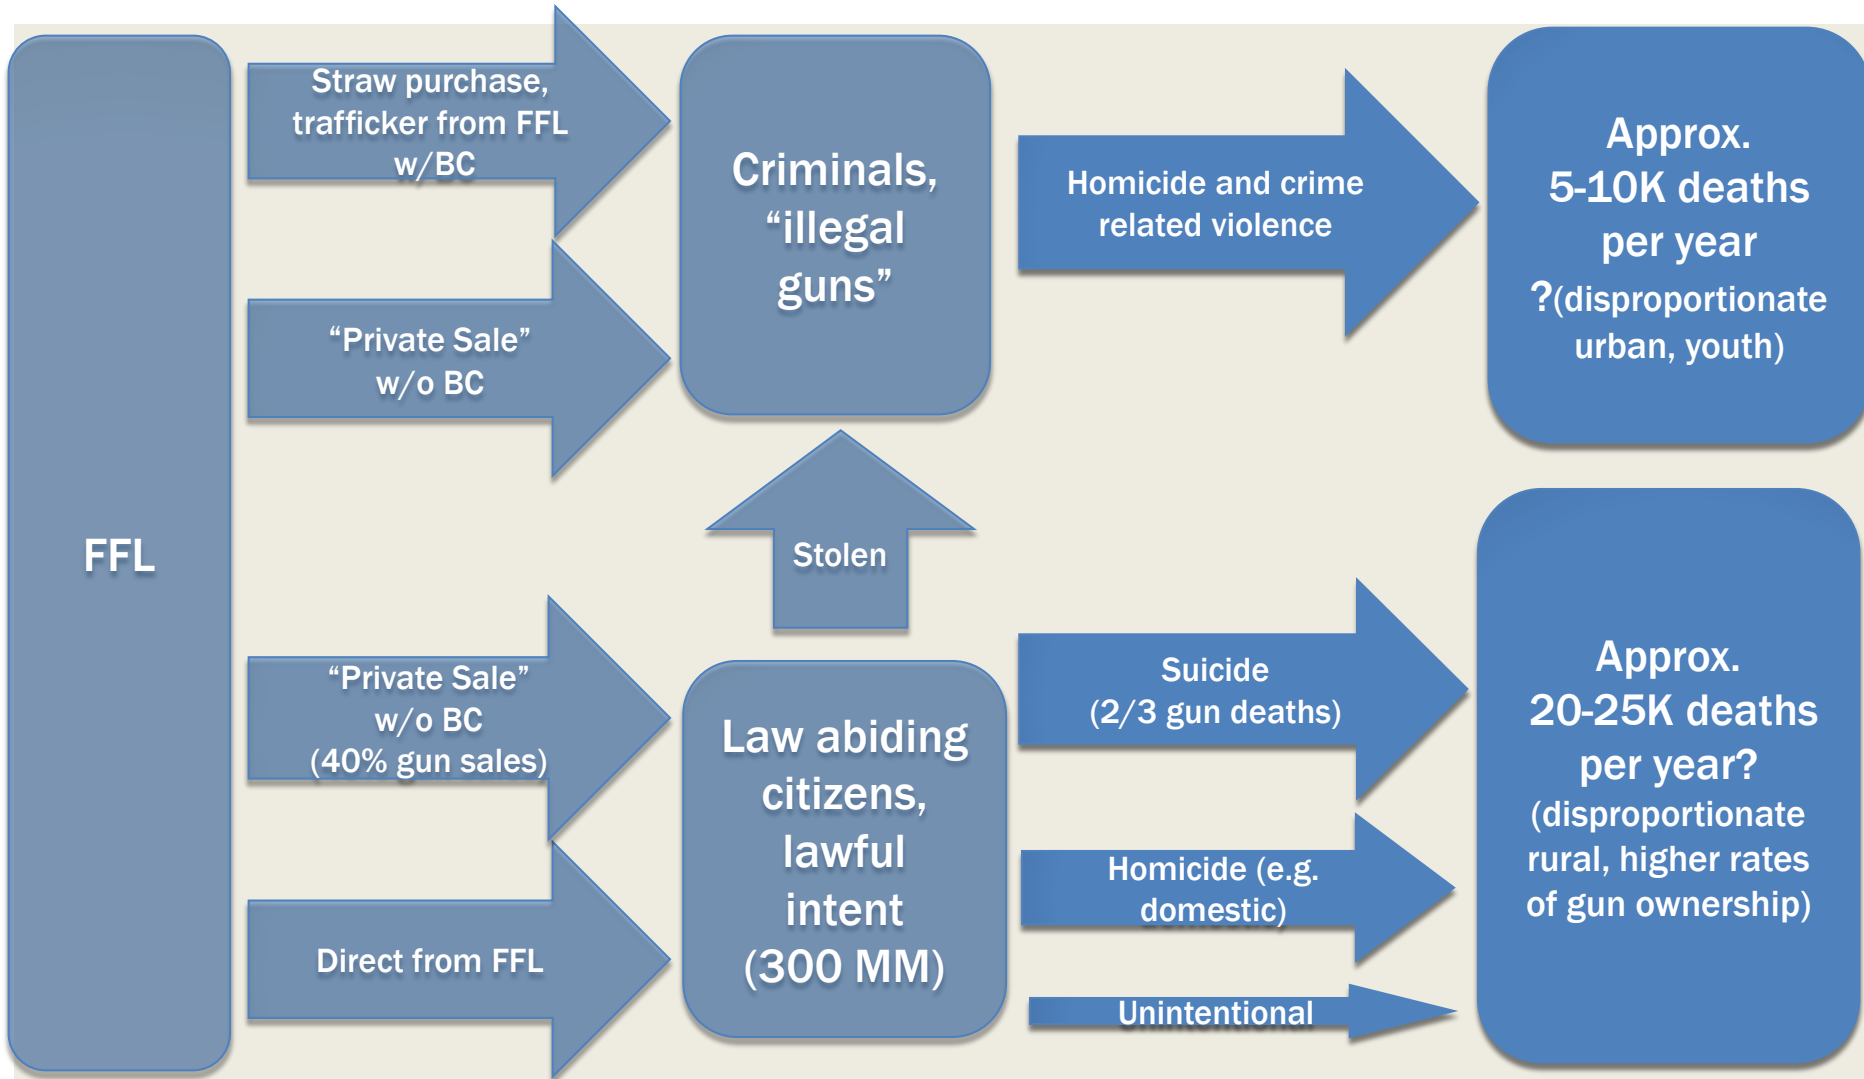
FFL

Straw purchase, trafficker from FFL w/BC

“Private Sale” w/o BC

“Private Sale” w/o BC (40% gun sales)

Direct from FFL

Criminals, “illegal guns”

Stolen

Law abiding citizens, lawful intent (300 MM)

Homicide and crime related violence

Suicide (2/3 gun deaths)

Homicide (e.g. domestic)

Unintentional

Approx. 5-10K deaths per year ?(disproportionate urban, youth)

Approx. 20-25K deaths per year? (disproportionate rural, higher rates of gun ownership)